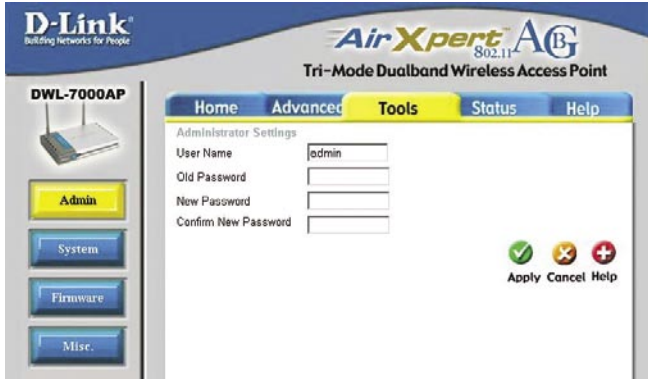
D-Link
Building Networks for People

AirXpert 802.11 AG
Tri-Mode Dualband Wireless Access Point

DWL-7000AP

Home
Advanced
Tools
Status
Help

Administrator Settings
User Name admin
Old Password
New Password
Confirm New Password

Apply Cancel Help

Admin
System
Firmware
Misc.